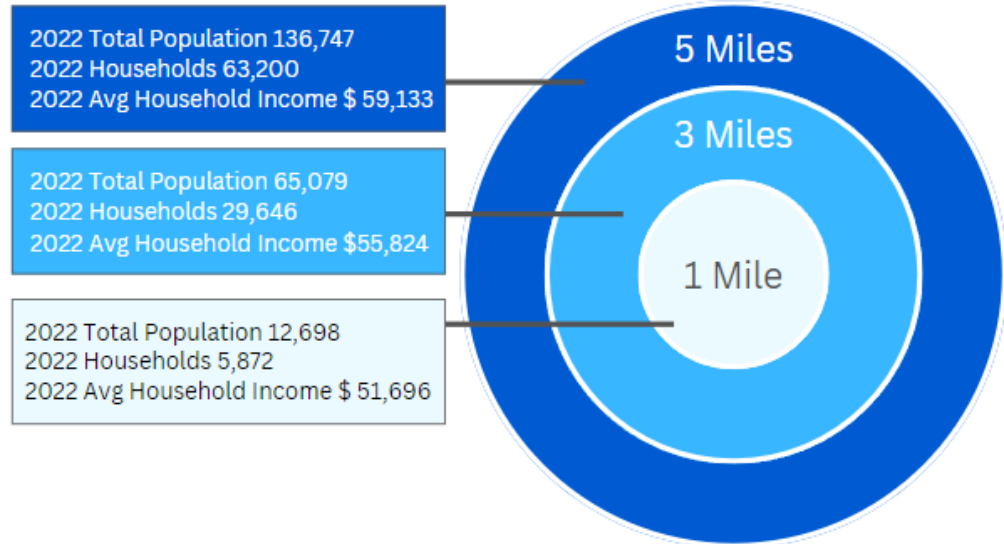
2022 Total Population 136,747
2022 Households 63,200
2022 Avg Household Income $ 59,133

2022 Total Population 65,079
2022 Households 29,646
2022 Avg Household Income $55,824

2022 Total Population 12,698
2022 Households 5,872
2022 Avg Household Income $ 51,696

5 Miles

3 Miles

1 Mile